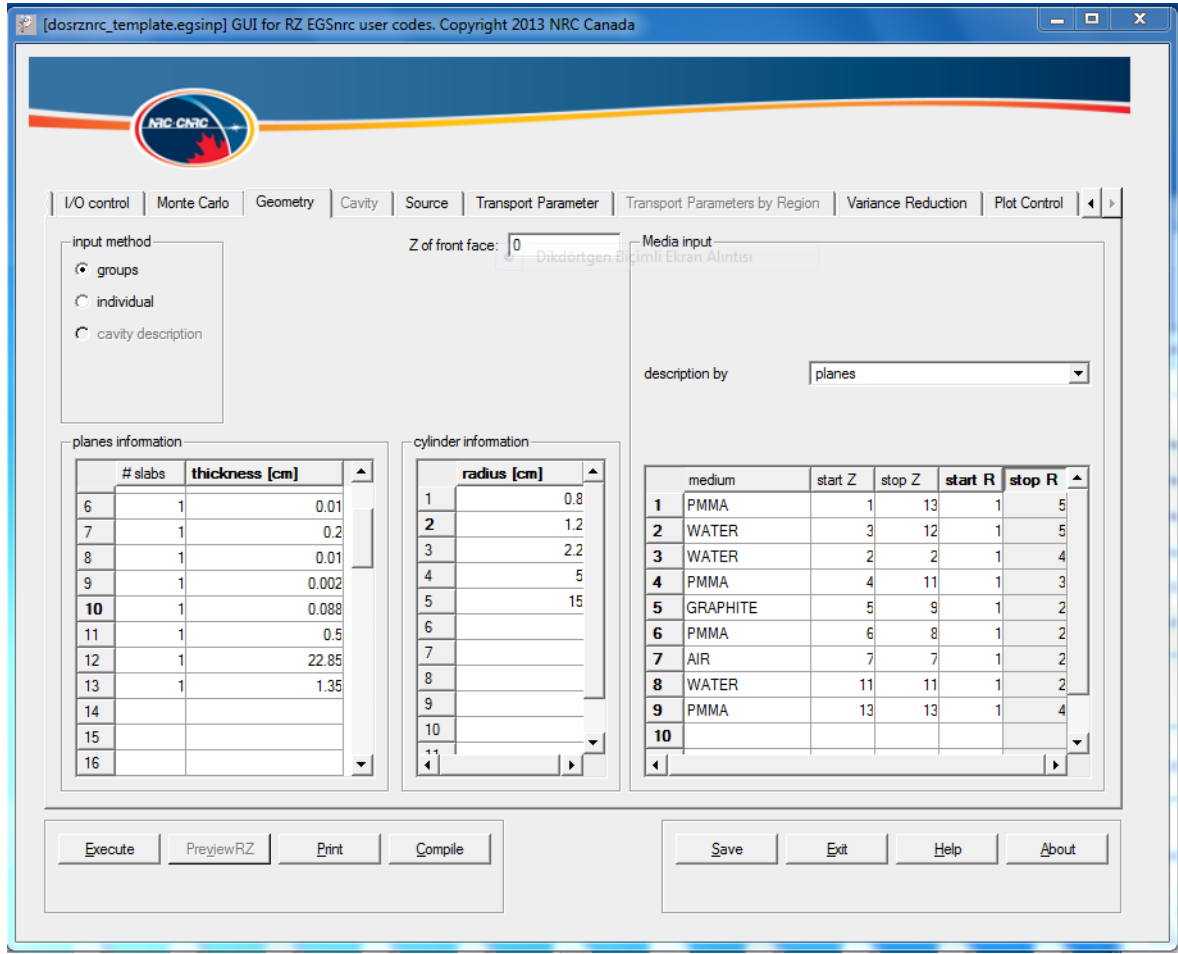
[dosrznrc_template.egsinp] GUI for RZ EGSnrc user codes. Copyright 2013 NRC Canada

NRC CNRC

I/O control | Monte Carlo | Geometry | Cavity | Source | Transport Parameter | Transport Parameters by Region | Variance Reduction | Plot Control

input method
groups
individual
cavity description

Z of front face: 0

Dikdörtgen Biçimli Ekran Alıntısı

Media input

description by planes

planes information

| | # slabs | thickness [cm] |
|---|---|---|
| 6 | 1 | 0.01 |
| 7 | 1 | 0.2 |
| 8 | 1 | 0.01 |
| 9 | 1 | 0.002 |
| 10 | 1 | 0.088 |
| 11 | 1 | 0.5 |
| 12 | 1 | 22.85 |
| 13 | 1 | 1.35 |
| 14 | | |
| 15 | | |
| 16 | | |

cylinder information

| | radius [cm] |
|---|---|
| 1 | 0.8 |
| 2 | 1.2 |
| 3 | 2.2 |
| 4 | 5 |
| 5 | 15 |
| 6 | |
| 7 | |
| 8 | |
| 9 | |
| 10 | |
| 11 | |

| | medium | start Z | stop Z | start R | stop R |
|---|---|---|---|---|---|
| 1 | PMMA | 1 | 13 | 1 | 5 |
| 2 | WATER | 3 | 12 | 1 | 5 |
| 3 | WATER | 2 | 2 | 1 | 4 |
| 4 | PMMA | 4 | 11 | 1 | 3 |
| 5 | GRAPHITE | 5 | 9 | 1 | 2 |
| 6 | PMMA | 6 | 8 | 1 | 2 |
| 7 | AIR | 7 | 7 | 1 | 2 |
| 8 | WATER | 11 | 11 | 1 | 2 |
| 9 | PMMA | 13 | 13 | 1 | 4 |
| 10 | | | | | |

Execute | PreviewRZ | Print | Compile

Save | Exit | Help | About